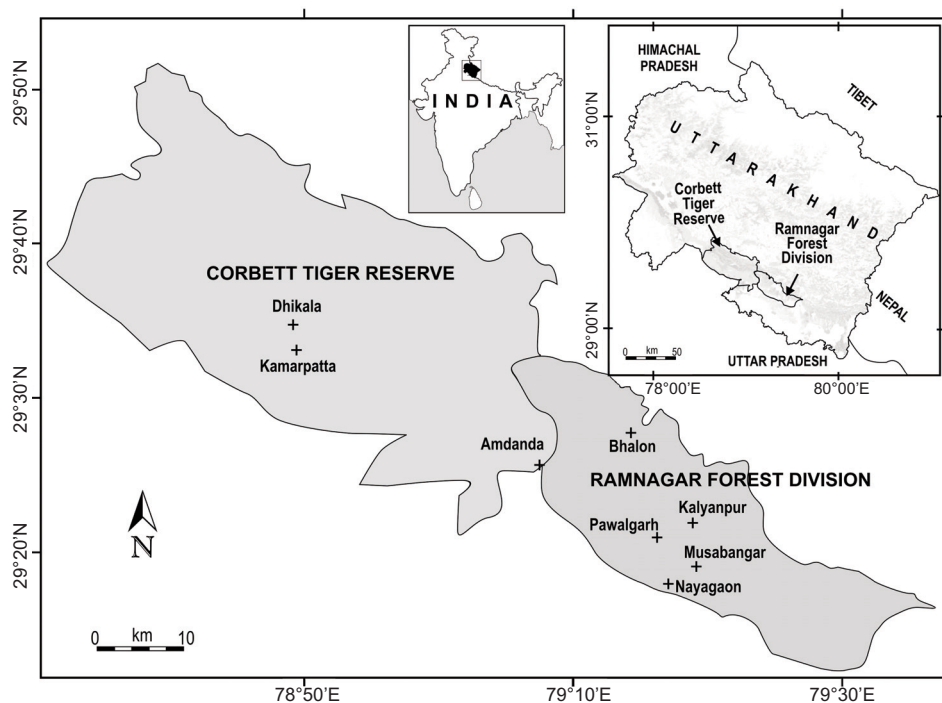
29°50'N
29°40'N
29°30'N
29°20'N

INDIA

HIMACHAL PRADESH
TIBET
31°00'N
UTTARAKHAND
Corbett Tiger Reserve
Ramnagar Forest Division
NEPAL
29°00'N
0 km 50
UTTAR PRADESH
78°00'E
80°00'E

CORBETT TIGER RESERVE
Dhikala
Kamarpatta
Amdanda
Bhalon
RAMNAGAR FOREST DIVISION
Kalyanpur
Pawalgarh
Musabangar
Nayagaon

N

0 km 10

78°50'E
79°10'E
79°30'E